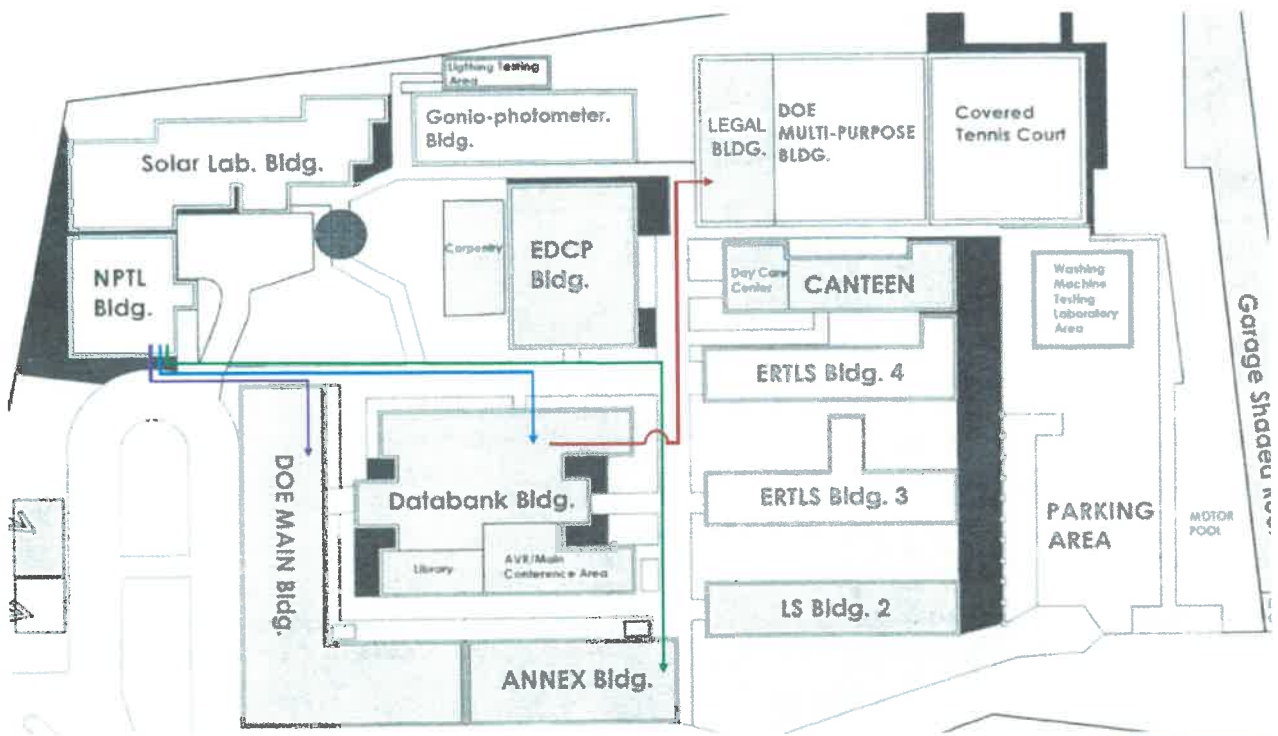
Lighting Testing Area

Gonio-photometer. Bldg.

Solar Lab. Bldg.

LEGAL BLDG.

DOE MULTI-PURPOSE BLDG.

Covered Tennis Court

Carpentry

EDCP Bldg.

NPTL Bldg.

Day Care Center

CANTEEN

Washing Machine Testing Laboratory Area

Garage Shaded Ro

ERTLS Bldg. 4

DOE MAIN Bldg.

Databank Bldg.

Library

AVR/Main Conference Area

ERTLS Bldg. 3

PARKING AREA

MOTOR POOL

LS Bldg. 2

ANNEX Bldg.